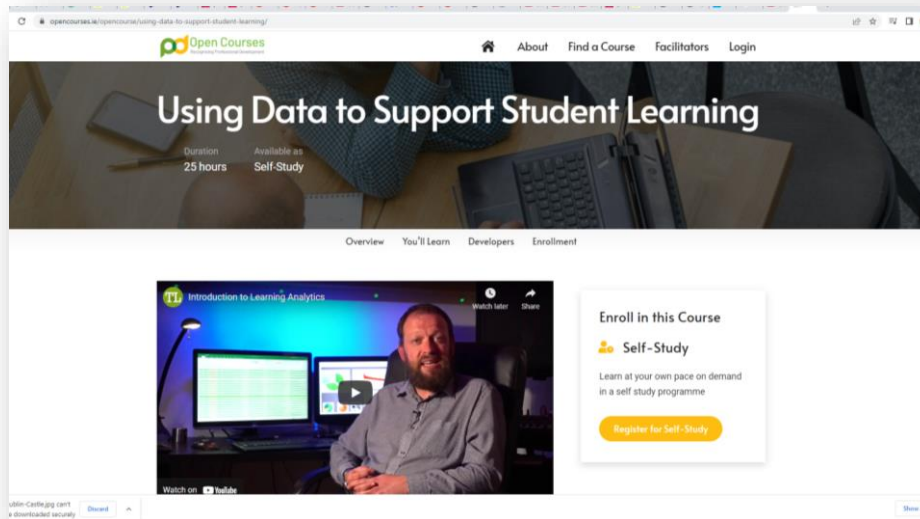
opencourses.ie/opencourse/using-data-to-support-student-learning/

Open Courses
Recognising Professional Development

About Find a Course Facilitators Login

Using Data to Support Student Learning

Duration
25 hours

Available as
Self-Study

Overview You'll Learn Developers Enrollment

TL Introduction to Learning Analytics
Watch later Share
Watch on YouTube

Enroll in this Course

Self-Study

Learn at your own pace on demand in a self study programme

Register for Self-Study

ublin-Castle.jpg can't
e downloaded securely
Discard
Show